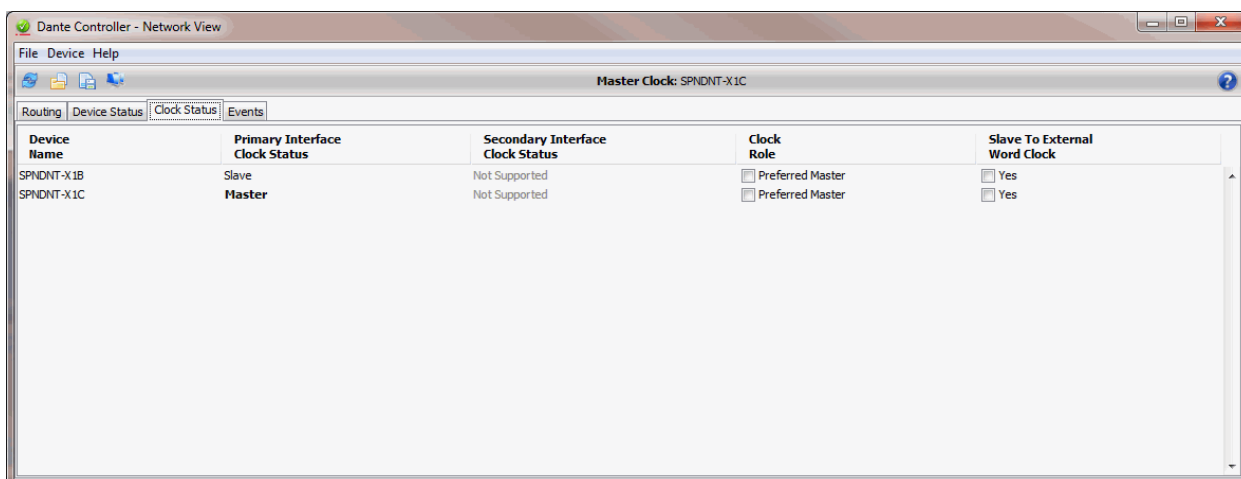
Dante Controller - Network View

File Device Help

Master Clock: SPNDNT-X1C

Routing Device Status Clock Status Events

| Device Name | Primary Interface Clock Status | Secondary Interface Clock Status | Clock Role | Slave To External Word Clock |
|---|---|---|---|---|
| SPNDNT-X1B | Slave | Not Supported | Preferred Master | Yes |
| SPNDNT-X1C | Master | Not Supported | Preferred Master | Yes |